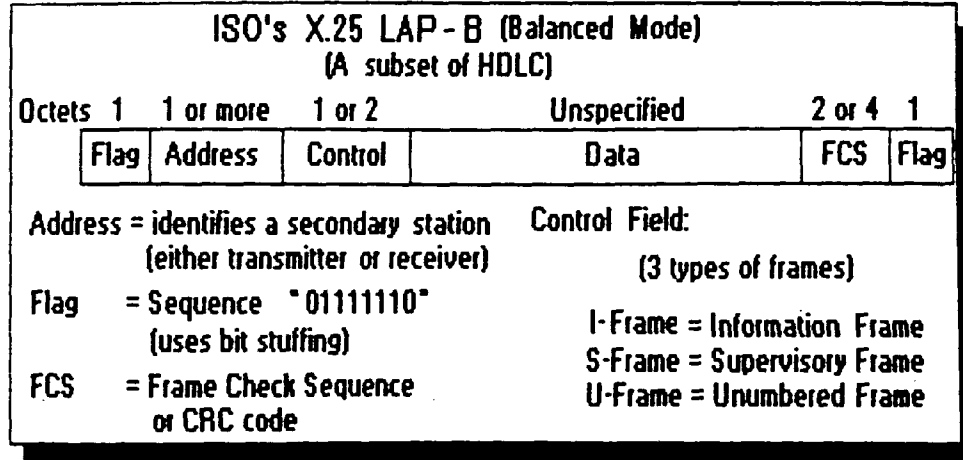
ISO's X.25 LAP - B (Balanced Mode)
(A subset of HDLC)

| Octets | 1 | 1 or more | 1 or 2 | Unspecified | 2 or 4 | 1 |
|---|---|---|---|---|---|---|
| | Flag | Address | Control | Data | FCS | Flag |

Address = identifies a secondary station (either transmitter or receiver)

Flag = Sequence "01111110" (uses bit stuffing)

FCS = Frame Check Sequence or CRC code

Control Field:

(3 types of frames)

I-Frame = Information Frame
S-Frame = Supervisory Frame
U-Frame = Unnumbered Frame